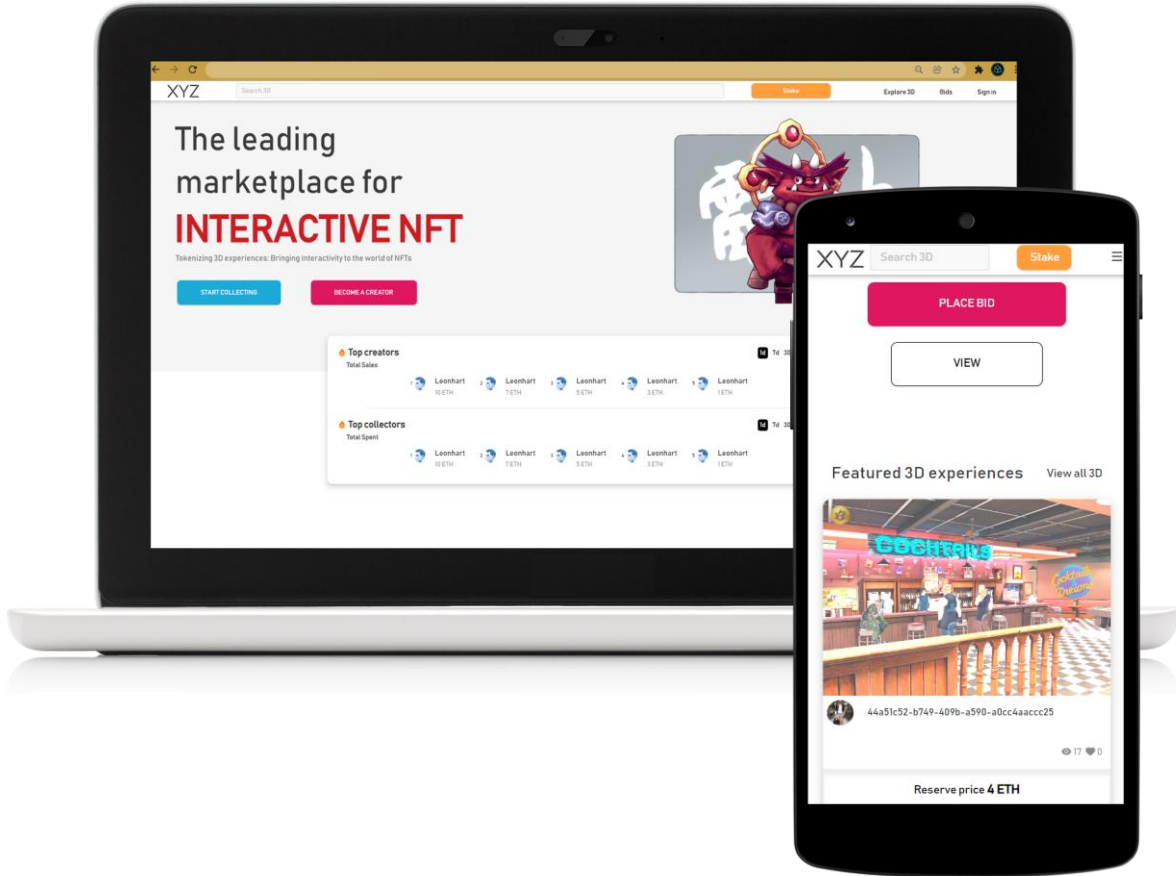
XYZ Search 3D Stake Explore 3D Bids Sign in

The leading marketplace for
INTERACTIVE NFT

Tokenizing 3D experiences: Bringing interactivity to the world of NFTs

START COLLECTING BECOME A CREATOR

Top creators
Total Sales
1d 7d 30

1 Leonhart 10 ETH
2 Leonhart 7 ETH
3 Leonhart 5 ETH
4 Leonhart 3 ETH
5 Leonhart 1 ETH

Top collectors
Total Spent
1d 7d 30

1 Leonhart 10 ETH
2 Leonhart 7 ETH
3 Leonhart 5 ETH
4 Leonhart 3 ETH
5 Leonhart 1 ETH

XYZ Search 3D Stake

PLACE BID

VIEW

Featured 3D experiences View all 3D

COCKTAILS

Cocktail Dreams

44a51c52-b749-409b-a590-a0cc4aaccc25

17 0

Reserve price 4 ETH